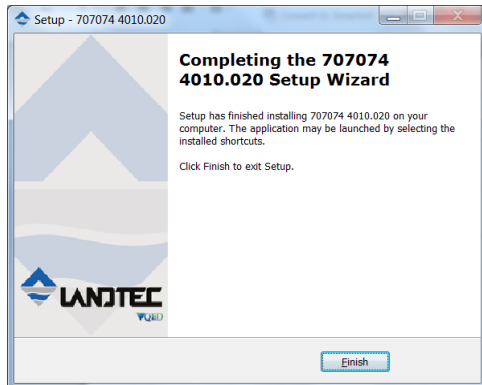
Setup - 707074 4010.020

Completing the 707074 4010.020 Setup Wizard

Setup has finished installing 707074 4010.020 on your computer. The application may be launched by selecting the installed shortcuts.

Click Finish to exit Setup.

LANDTEC

QED

Finish